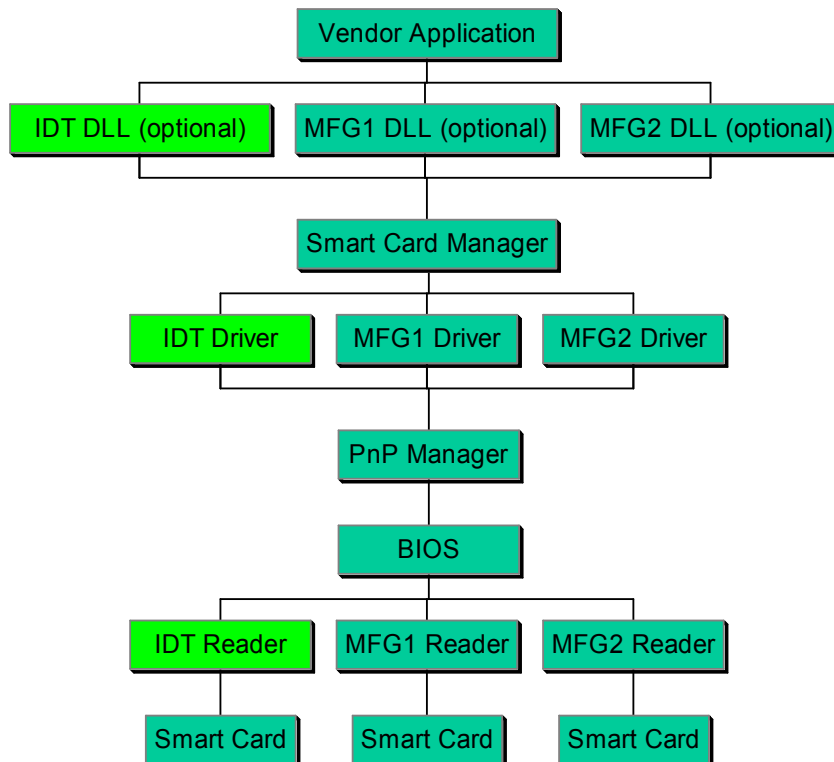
Vendor Application

IDT DLL (optional)

MFG1 DLL (optional)

MFG2 DLL (optional)

Smart Card Manager

IDT Driver

MFG1 Driver

MFG2 Driver

PnP Manager

BIOS

IDT Reader

MFG1 Reader

MFG2 Reader

Smart Card

Smart Card

Smart Card